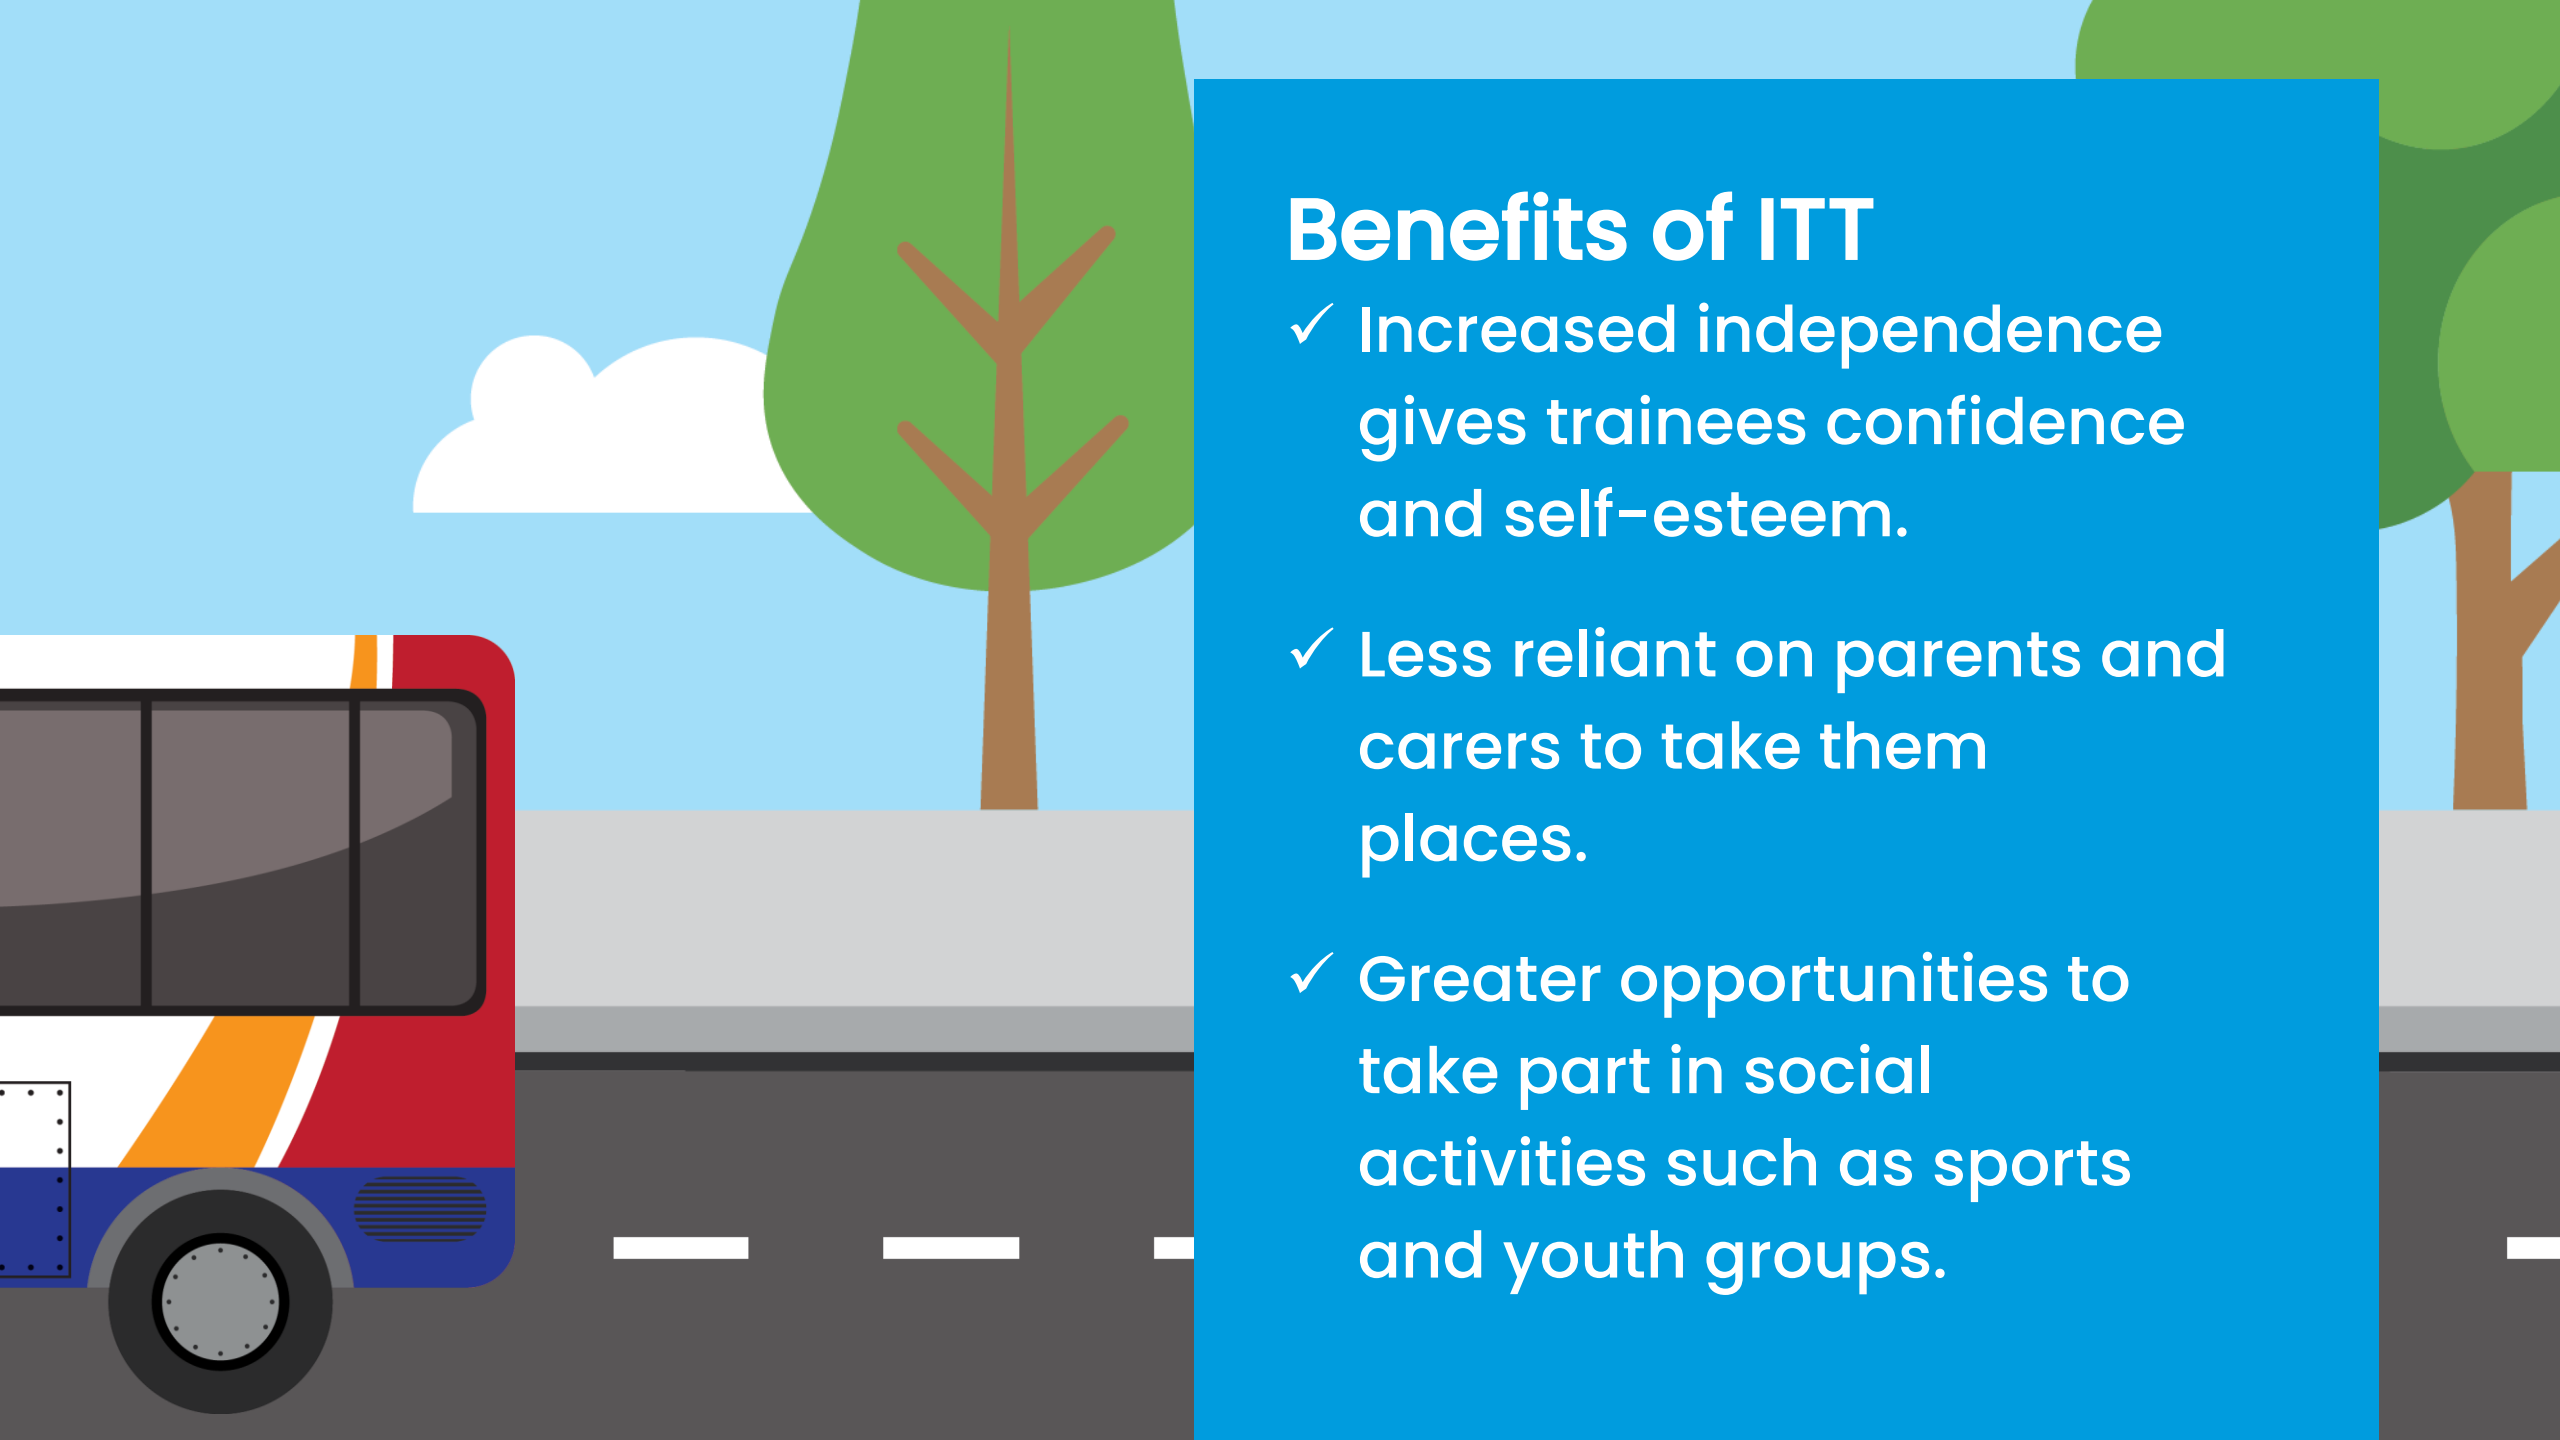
Benefits of ITT

✓ Increased independence gives trainees confidence and self-esteem.

✓ Less reliant on parents and carers to take them places.

✓ Greater opportunities to take part in social activities such as sports and youth groups.